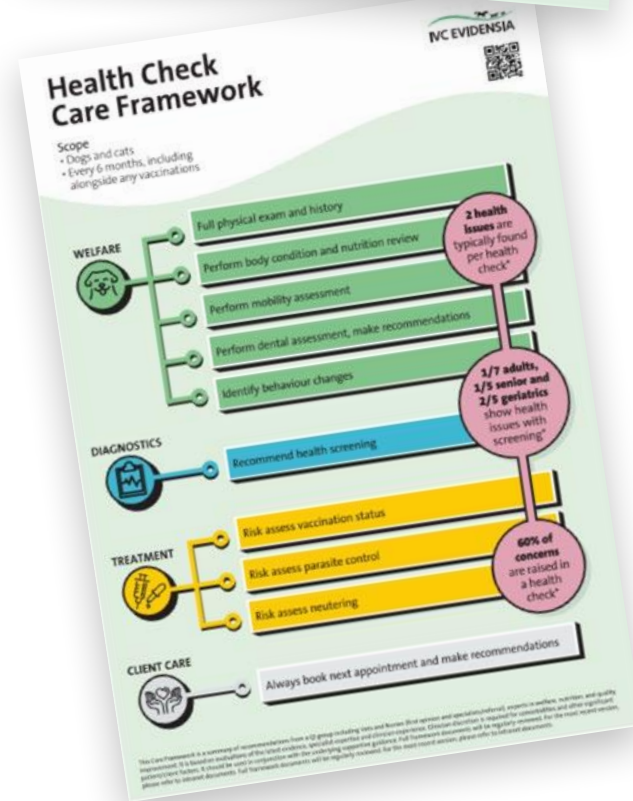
IVC EVIDENSIA

Health Check Care Framework

Scope
• Dogs and cats
• Every 6 months, including alongside any vaccinations

WELFARE

Full physical exam and history

Perform body condition and nutrition review

Perform mobility assessment

Perform dental assessment, make recommendations

Identify behaviour changes

2 health issues are typically found per health check*

1/7 adults, 1/5 senior and 2/5 geriatrics show health issues with screening*

DIAGNOSTICS

Recommend health screening

TREATMENT

Risk assess vaccination status

Risk assess parasite control

Risk assess neutering

60% of concerns are raised in a health check*

CLIENT CARE

Always book next appointment and make recommendations

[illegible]